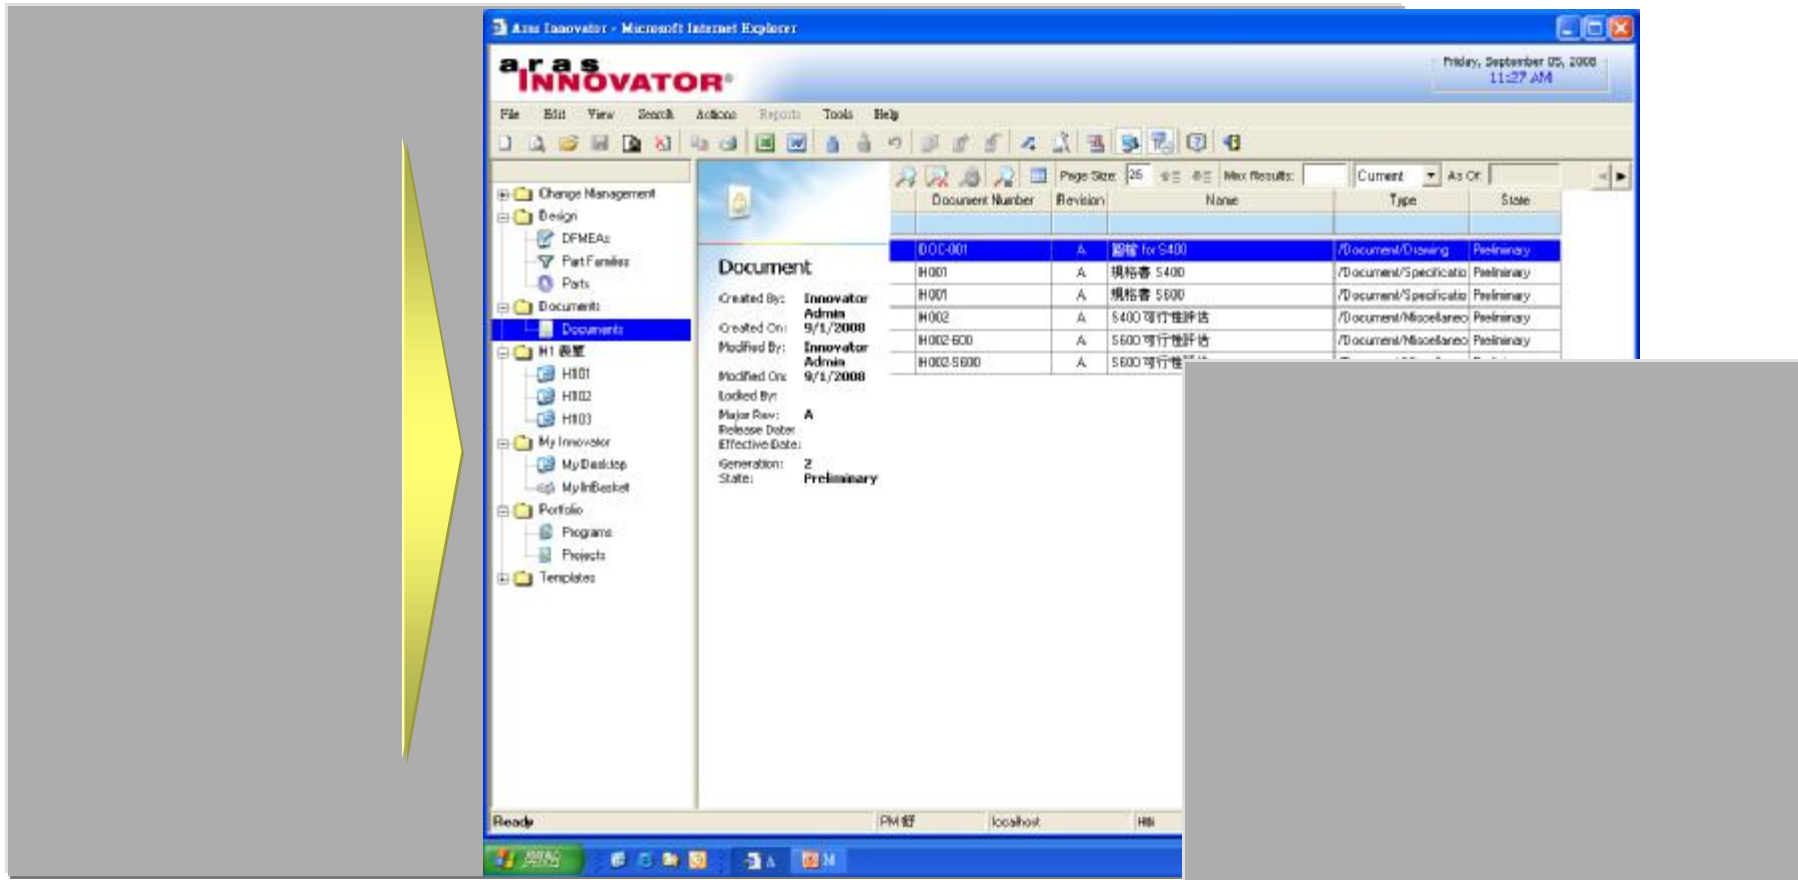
Aras Innovator - Microsoft Internet Explorer

aras INNOVATOR®

Friday, September 05, 2008
11:27 AM

File Edit View Search Actions Reports Tools Help

Change Management
Design
DFMEAs
Part Families
Parts
Documents
Documents
H1 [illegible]
H101
H102
H103
My Innovator
My Desktop
My InBasket
Portfolio
Programs
Projects
Templates

Page Size: 25 Max Results: Current As Of:

Document

Created By: Innovator Admin
Created On: 9/1/2008
Modified By: Innovator Admin
Modified On: 9/1/2008
Locked By:
Major Rev: A
Release Date:
Effective Date:
Generation: 2
State: Preliminary

| Document Number | Revision | Name | Type | State |
|---|---|---|---|---|
| DOC-001 | A | 圖檔 for S400 | /Document/Drawing | Preliminary |
| H001 | A | 規格書 S400 | /Document/Specificatio | Preliminary |
| H001 | A | 規格書 S600 | /Document/Specificatio | Preliminary |
| H002 | A | S400 可行性評估 | /Document/Miscellaneo | Preliminary |
| H002-600 | A | S600 可行性評估 | /Document/Miscellaneo | Preliminary |
| H002-S600 | A | S600 可行性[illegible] | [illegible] | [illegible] |

Ready PM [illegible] localhost Hi

開始